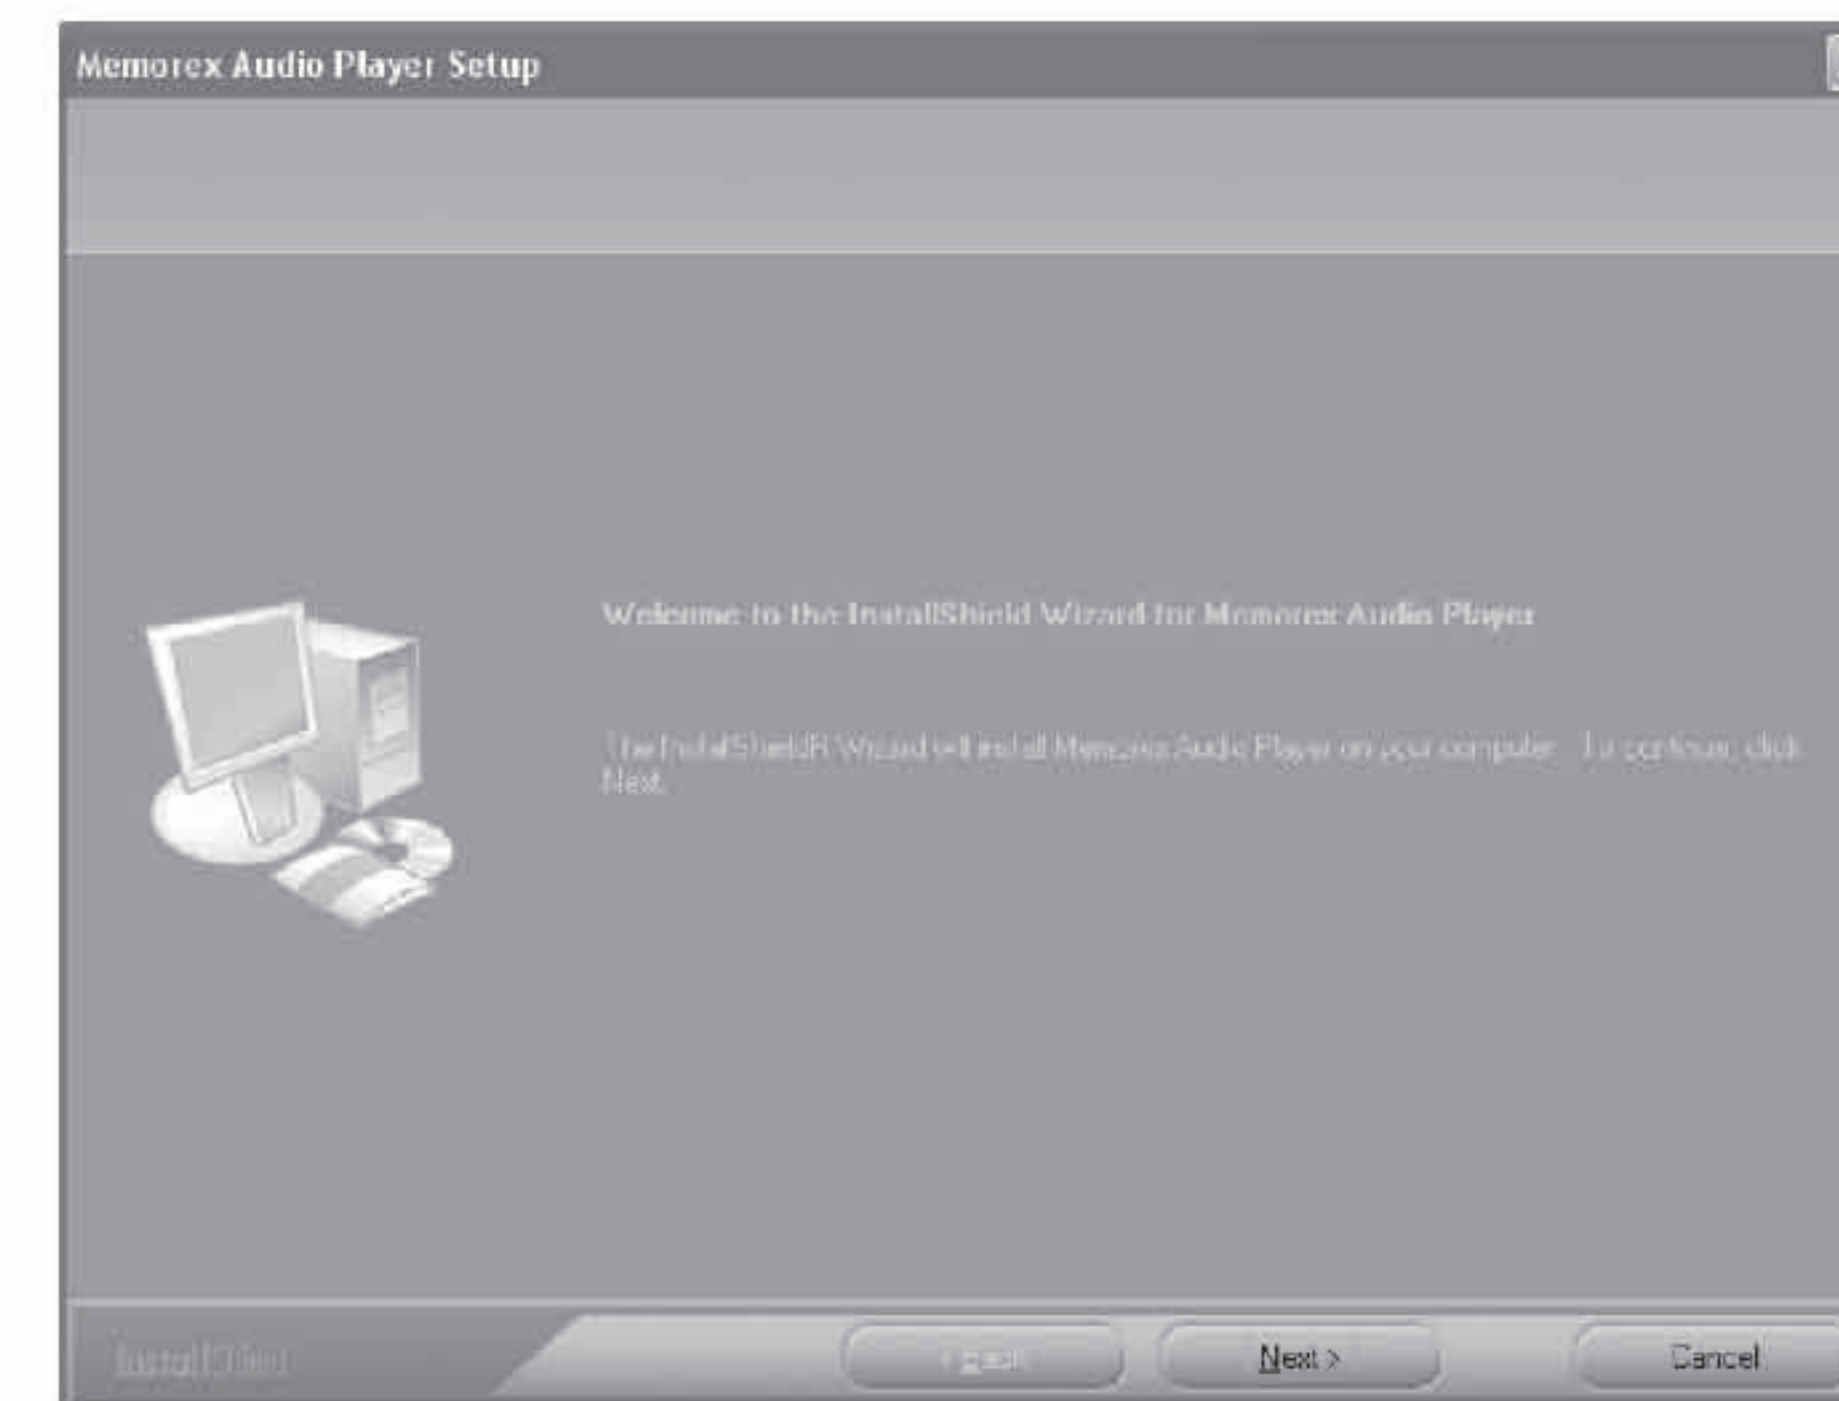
Memorex Audio Player Setup

Welcome to the InstallShield Wizard for Memorex Audio Player

The InstallShield® Wizard will install Memorex Audio Player on your computer. To continue, click Next.

InstallShield

< Back

Next >

Cancel